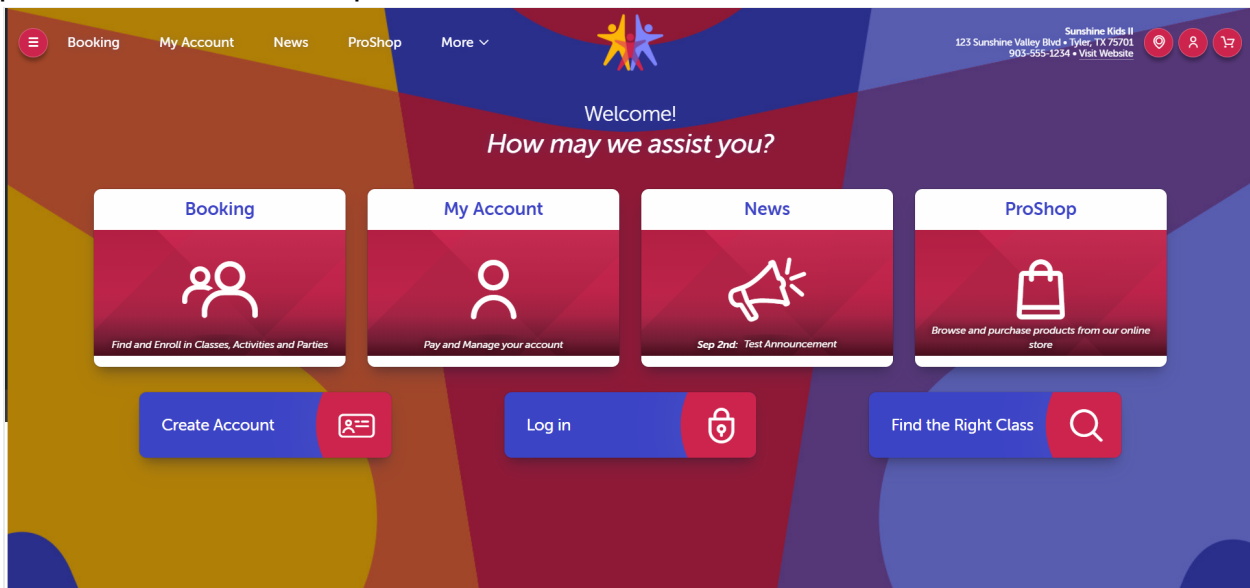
Booking My Account News ProShop More

Sunshine Kids II
123 Sunshine Valley Blvd • Tyler, TX 75701
903-555-1234 • Visit Website

Welcome!
How may we assist you?

Booking
Find and Enroll in Classes, Activities and Parties

My Account
Pay and Manage your account

News
Sep 2nd: Test Announcement

ProShop
Browse and purchase products from our online store

Create Account

Log in

Find the Right Class